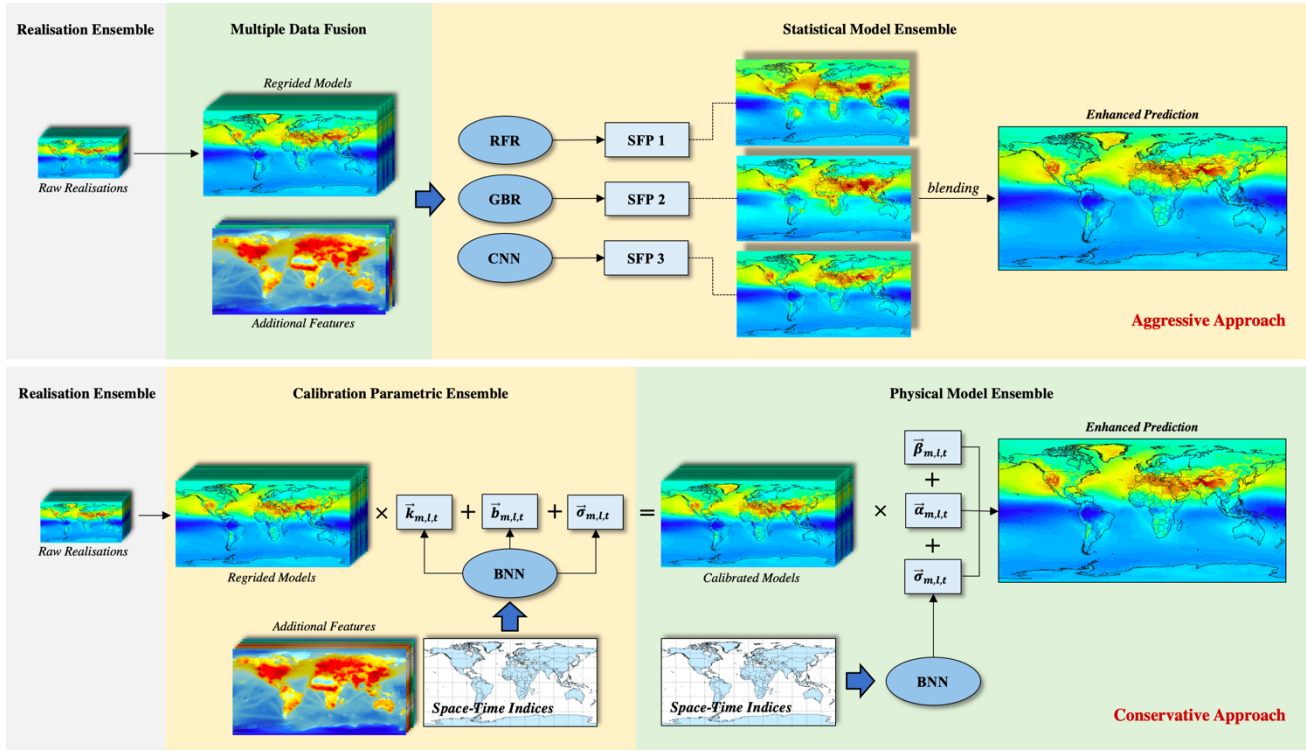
Realisation Ensemble

Multiple Data Fusion

Statistical Model Ensemble

Raw Realisations

Regrided Models

Additional Features

RFR

GBR

CNN

SFP 1

SFP 2

SFP 3

blending

Enhanced Prediction

Aggressive Approach

Realisation Ensemble

Calibration Parametric Ensemble

Physical Model Ensemble

Raw Realisations

Regrided Models

$\times$ $\vec{k}_{m,l,t}$ $+$ $\vec{b}_{m,l,t}$ $+$ $\vec{\sigma}_{m,l,t}$ $=$

BNN

Additional Features

Space-Time Indices

Calibrated Models

$\times$

$\vec{\beta}_{m,l,t}$

$+$

$\vec{\alpha}_{m,l,t}$

$+$

$\vec{\sigma}_{m,l,t}$

Enhanced Prediction

Space-Time Indices

BNN

Conservative Approach